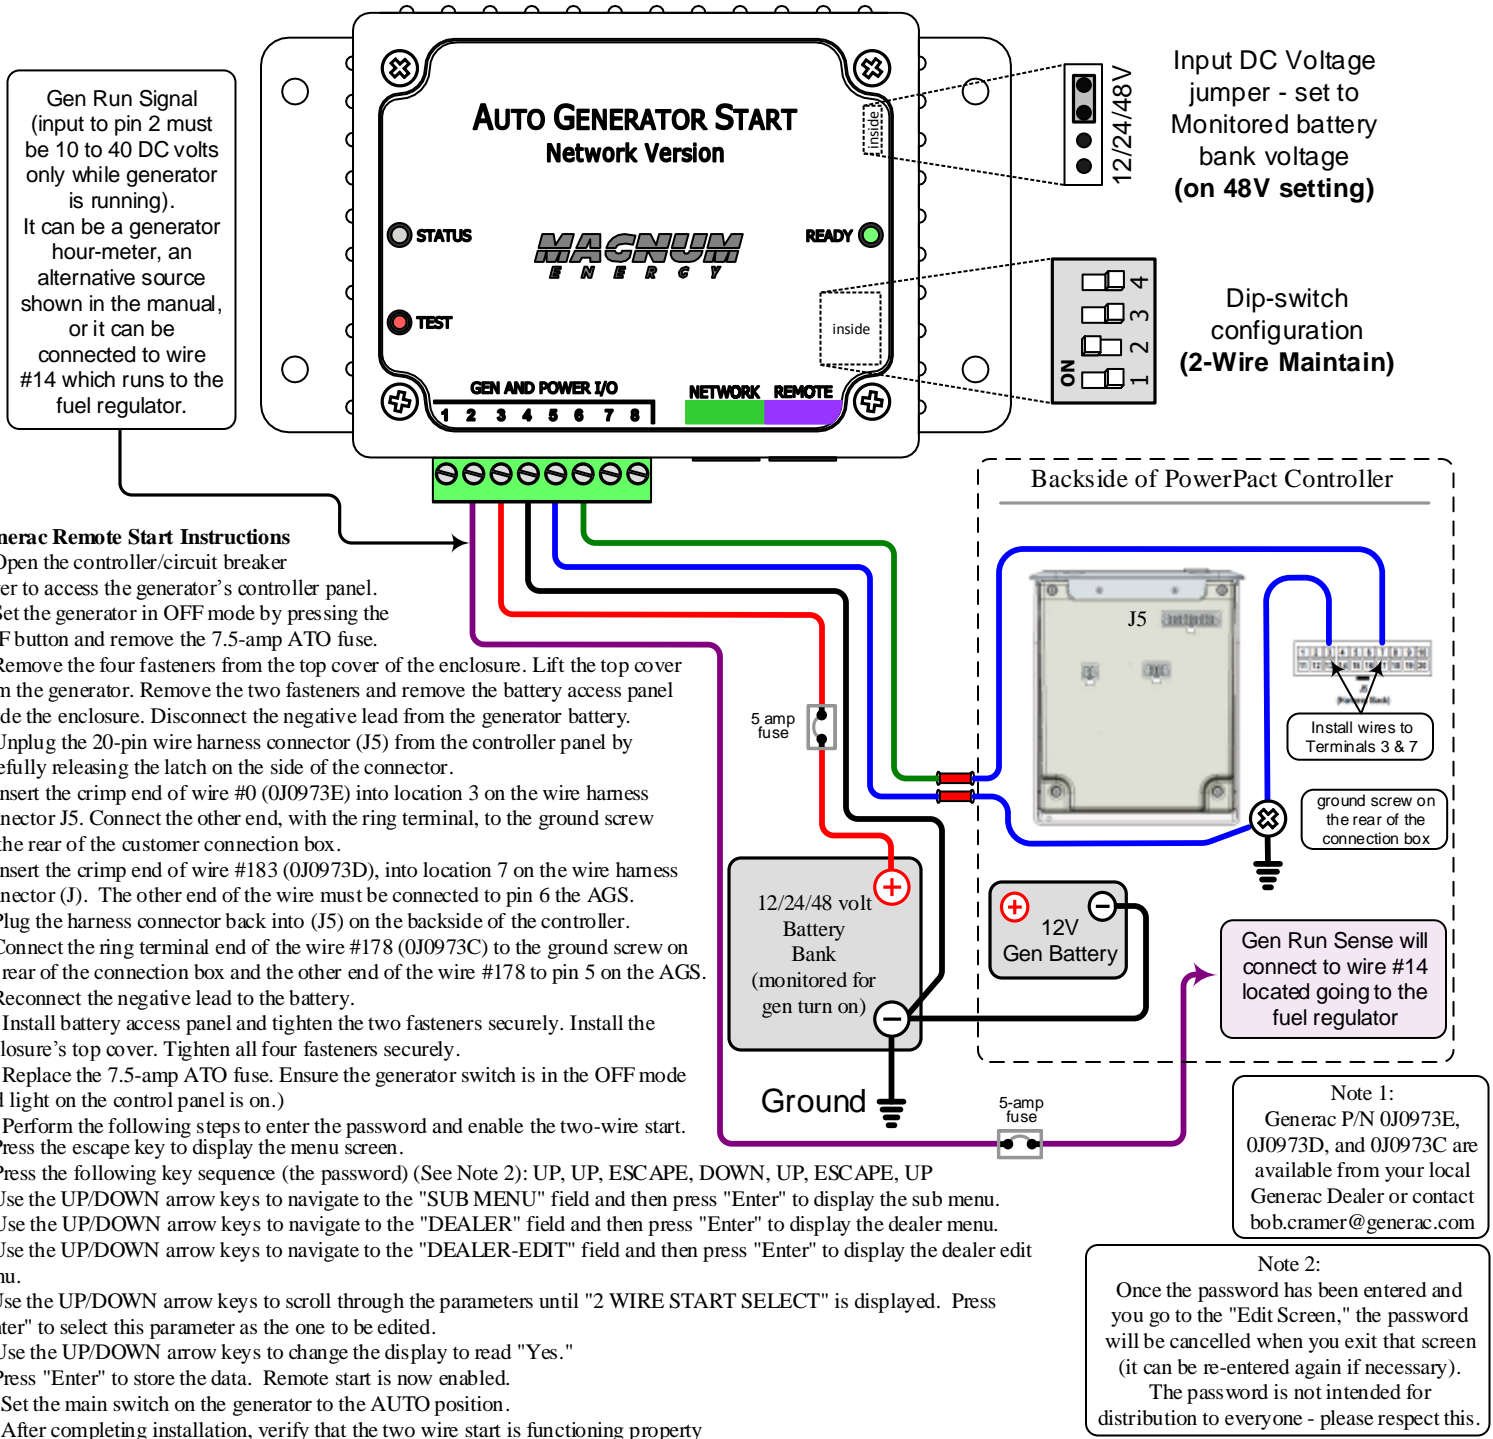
Gen Run Signal (input to pin 2 must be 10 to 40 DC volts only while generator is running). It can be a generator hour-meter, an alternative source shown in the manual, or it can be connected to wire #14 which runs to the fuel regulator.

AUTO GENERATOR START
Network Version

STATUS
TEST
READY
MAGNUM ENERGY
inside
inside
GEN AND POWER I/O
1 2 3 4 5 6 7 8
NETWORK REMOTE

12/24/48V

Input DC Voltage jumper - set to Monitored battery bank voltage
(on 48V setting)

ON 1 2 3 4

Dip-switch configuration
(2-Wire Maintain)

Backside of PowerPact Controller

J5

Install wires to Terminals 3 & 7

ground screw on the rear of the connection box

5 amp fuse

12/24/48 volt Battery Bank (monitored for gen turn on)

12V Gen Battery

Gen Run Sense will connect to wire #14 located going to the fuel regulator

Ground

5-amp fuse

Note 1:
Generac P/N 0J0973E, 0J0973D, and 0J0973C are available from your local Generac Dealer or contact bob.cramer@generac.com

Note 2:
Once the password has been entered and you go to the "Edit Screen," the password will be cancelled when you exit that screen (it can be re-entered again if necessary). The password is not intended for distribution to everyone - please respect this.

nerac Remote Start Instructions
Open the controller/circuit breaker
er to access the generator's controller panel.
Set the generator in OFF mode by pressing the
F button and remove the 7.5-amp ATO fuse.
Remove the four fasteners from the top cover of the enclosure. Lift the top cover
n the generator. Remove the two fasteners and remove the battery access panel
de the enclosure. Disconnect the negative lead from the generator battery.
Unplug the 20-pin wire harness connector (J5) from the controller panel by
efully releasing the latch on the side of the connector.
nsert the crimp end of wire #0 (0J0973E) into location 3 on the wire harness
nector J5. Connect the other end, with the ring terminal, to the ground screw
he rear of the customer connection box.
nsert the crimp end of wire #183 (0J0973D), into location 7 on the wire harness
nector (J). The other end of the wire must be connected to pin 6 the AGS.
Plug the harness connector back into (J5) on the backside of the controller.
Connect the ring terminal end of the wire #178 (0J0973C) to the ground screw on
rear of the connection box and the other end of the wire #178 to pin 5 on the AGS.
Reconnect the negative lead to the battery.
Install battery access panel and tighten the two fasteners securely. Install the
losure's top cover. Tighten all four fasteners securely.
Replace the 7.5-amp ATO fuse. Ensure the generator switch is in the OFF mode
l light on the control panel is on.)
Perform the following steps to enter the password and enable the two-wire start.
Press the escape key to display the menu screen.
Press the following key sequence (the password) (See Note 2): UP, UP, ESCAPE, DOWN, UP, ESCAPE, UP
Use the UP/DOWN arrow keys to navigate to the "SUB MENU" field and then press "Enter" to display the sub menu.
Use the UP/DOWN arrow keys to navigate to the "DEALER" field and then press "Enter" to display the dealer menu.
Use the UP/DOWN arrow keys to navigate to the "DEALER-EDIT" field and then press "Enter" to display the dealer edit
nu.
Use the UP/DOWN arrow keys to scroll through the parameters until "2 WIRE START SELECT" is displayed. Press
ter" to select this parameter as the one to be edited.
Use the UP/DOWN arrow keys to change the display to read "Yes."
Press "Enter" to store the data. Remote start is now enabled.
Set the main switch on the generator to the AUTO position.
After completing installation, verify that the two wire start is functioning properly